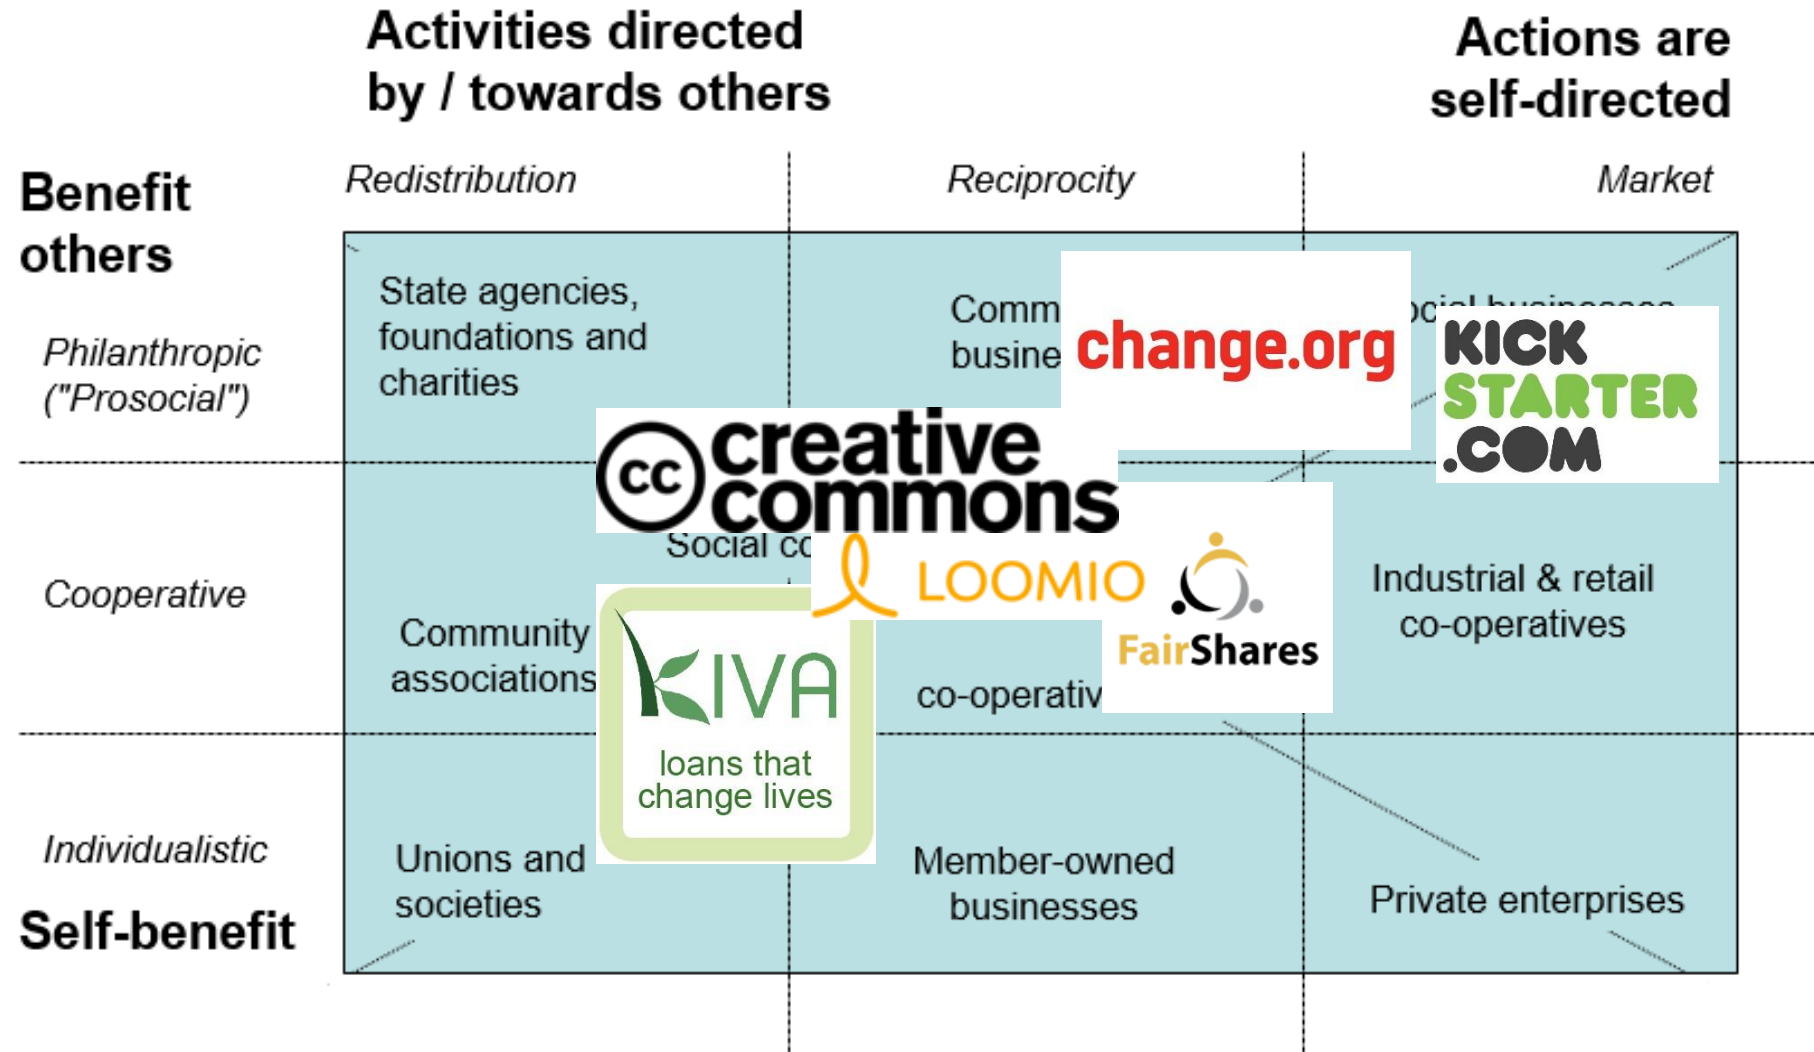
Activities directed by / towards others

Actions are self-directed

Benefit others

Redistribution

Reciprocity

Market

Philanthropic ("Prosocial")

State agencies, foundations and charities

Comm busine

change.org

ocial businesses

KICK STARTER .COM

cc creative commons

Cooperative

Social co

LOOMIO

FairShares

Industrial & retail co-operatives

Community associations

KIVA loans that change lives

co-operativ

Individualistic

Self-benefit

Unions and societies

Member-owned businesses

Private enterprises